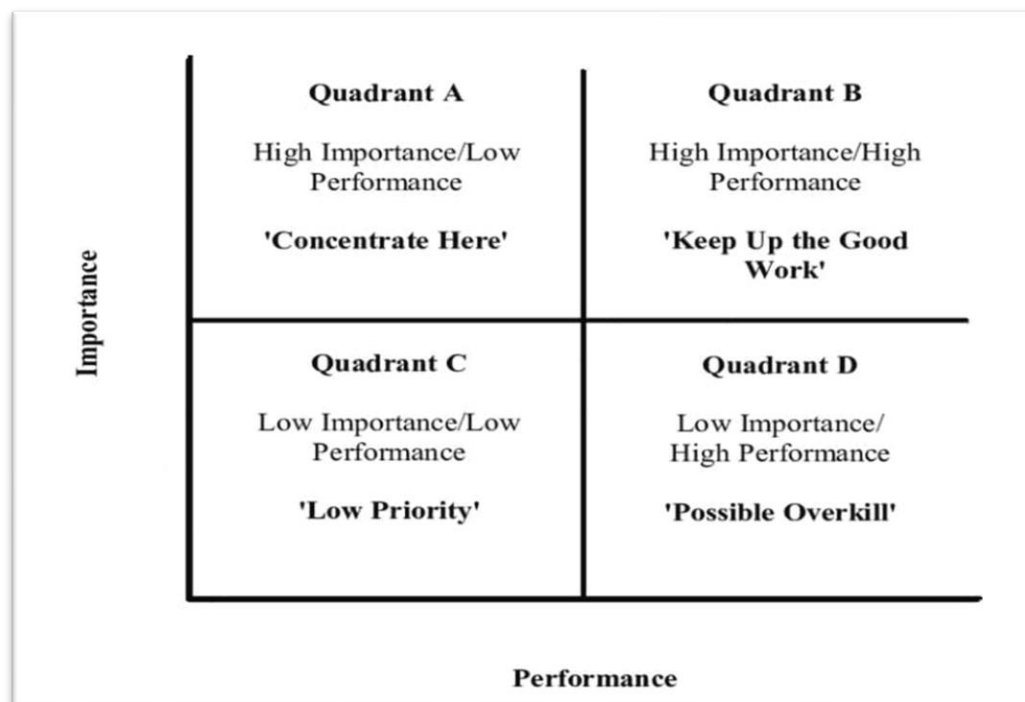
Importance

Quadrant A

High Importance/Low Performance

'Concentrate Here'

Quadrant B

High Importance/High Performance

'Keep Up the Good Work'

Quadrant C

Low Importance/Low Performance

'Low Priority'

Quadrant D

Low Importance/ High Performance

'Possible Overkill'

Performance